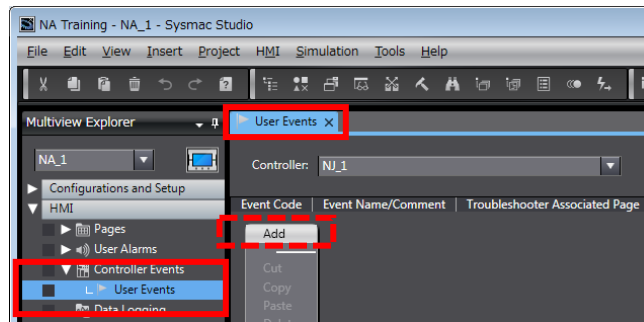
NA Training - NA_1 - Sysmac Studio

File Edit View Insert Project HMI Simulation Tools Help

Multiview Explorer

NA_1

Configurations and Setup
HMI
Pages
User Alarms
Controller Events
User Events
Data Logging

User Events ×

Controller: NJ_1

Event Code | Event Name/Comment | Troubleshooter Associated Page

Add
Cut
Copy
Paste
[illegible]